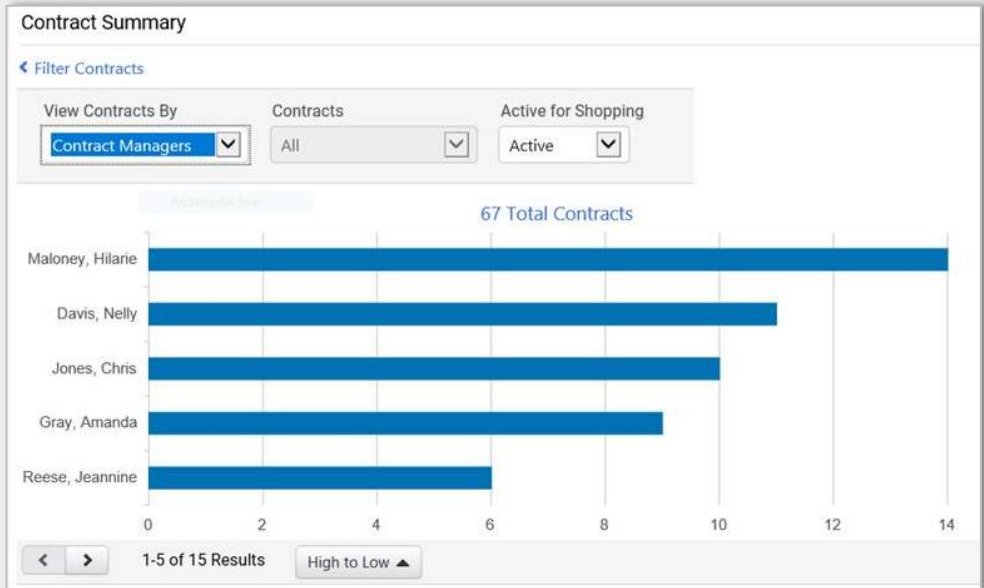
Contract Summary

‹ Filter Contracts

View Contracts By
Contract Managers

Contracts
All

Active for Shopping
Active

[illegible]

67 Total Contracts

Maloney, Hilarie
Davis, Nelly
Jones, Chris
Gray, Amanda
Reese, Jeannine

0 2 4 6 8 10 12 14

< > 1-5 of 15 Results High to Low ▲